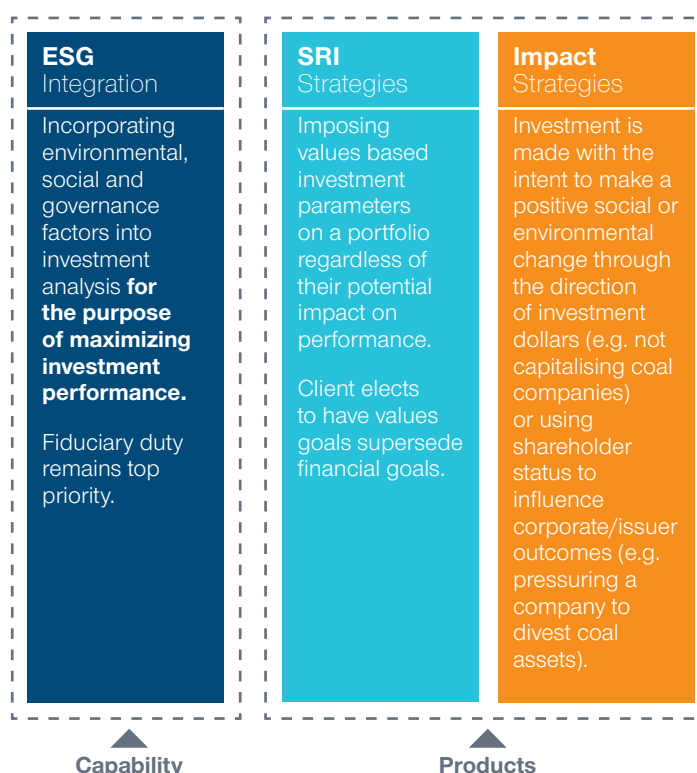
ESG
Integration

Incorporating environmental, social and governance factors into investment analysis **for the purpose of maximizing investment performance.**

Fiduciary duty remains top priority.

SRI
Strategies

Imposing values based investment parameters on a portfolio regardless of their potential impact on performance.

Client elects to have values goals supersede financial goals.

Impact
Strategies

Investment is made with the intent to make a positive social or environmental change through the direction of investment dollars (e.g. not capitalising coal companies) or using shareholder status to influence corporate/issuer outcomes (e.g. pressuring a company to divest coal assets).

Capability

Products